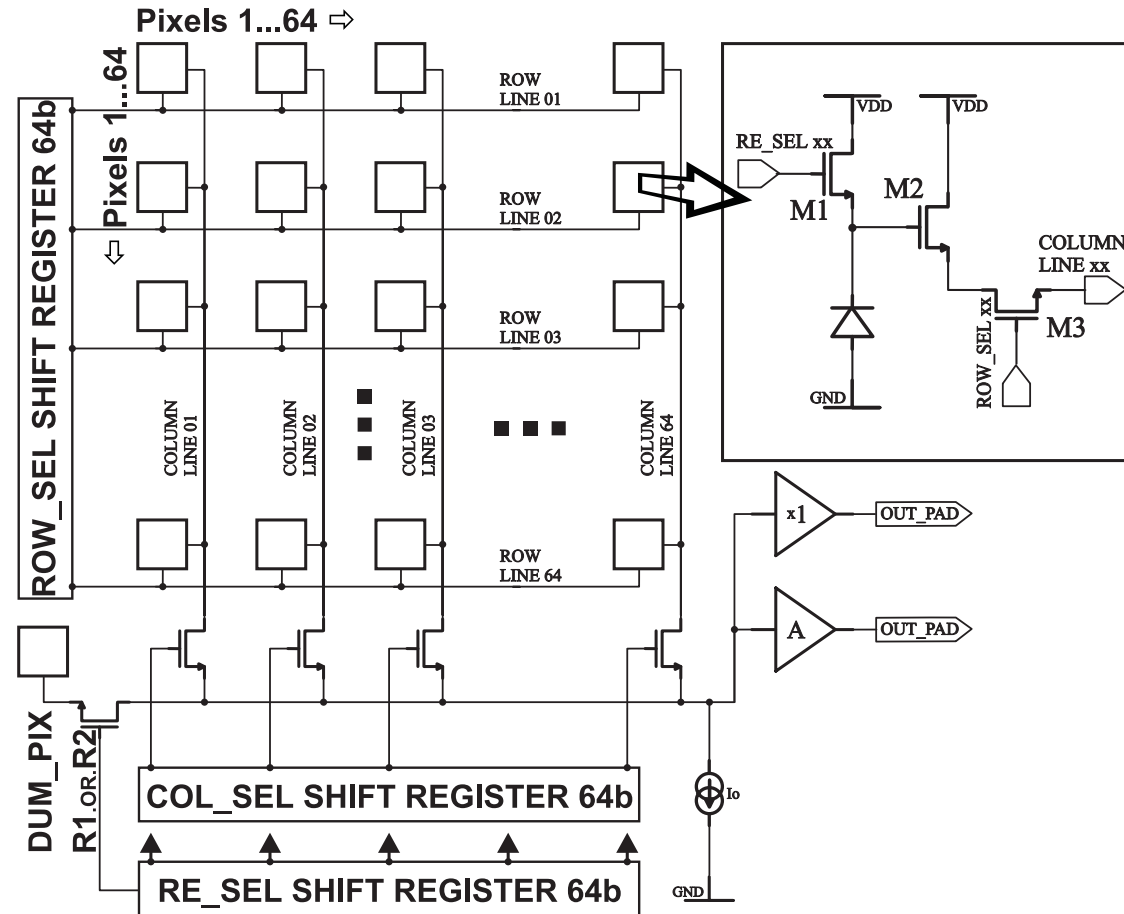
Pixels 1...64 ⇨

Pixels 1...64 ⇩

ROW_SEL SHIFT REGISTER 64b

ROW LINE 01

ROW LINE 02

ROW LINE 03

ROW LINE 64

COLUMN LINE 01

COLUMN LINE 02

COLUMN LINE 03

COLUMN LINE 64

VDD

VDD

RE_SEL xx

M1

M2

COLUMN LINE xx

ROW_SEL xx

M3

GND

x1

OUT_PAD

A

OUT_PAD

DUM_PIX

R1.OR.R2

COL_SEL SHIFT REGISTER 64b

RE_SEL SHIFT REGISTER 64b

Io

GND